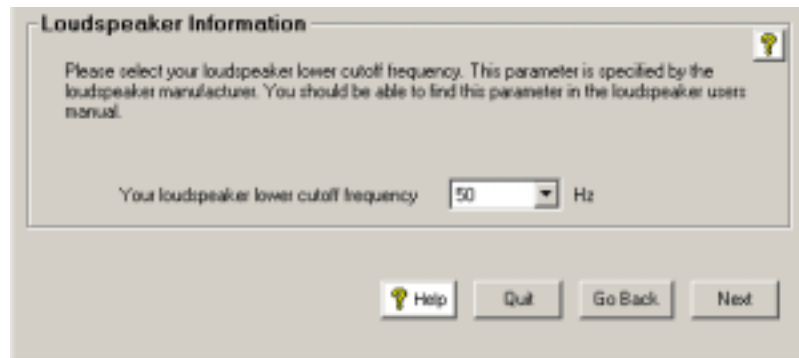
Loudspeaker Information

Please select your loudspeaker lower cutoff frequency. This parameter is specified by the loudspeaker manufacturer. You should be able to find this parameter in the loudspeaker users manual.

Your loudspeaker lower cutoff frequency 50 Hz

Help Quit Go Back Next